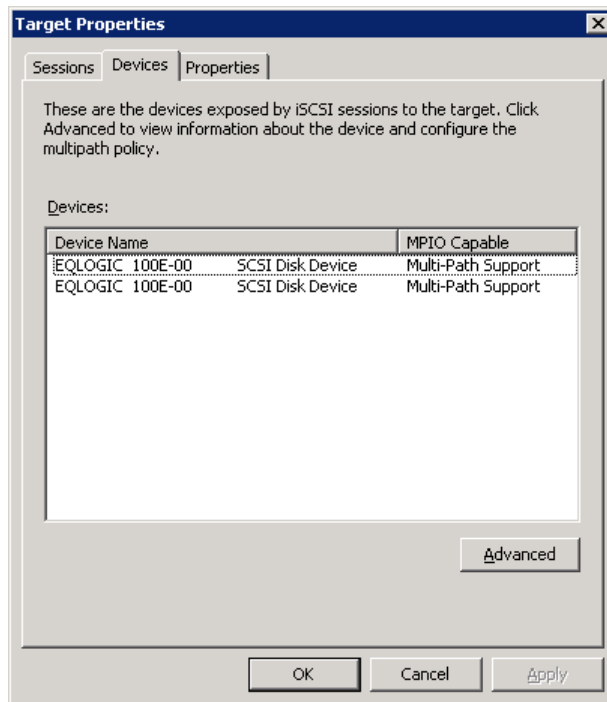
Target Properties

Sessions | Devices | Properties

These are the devices exposed by iSCSI sessions to the target. Click Advanced to view information about the device and configure the multipath policy.

Devices:

| Device Name | MPIO Capable |
|---|---|
| EQLOGIC 100E-00 SCSI Disk Device | Multi-Path Support |
| EQLOGIC 100E-00 SCSI Disk Device | Multi-Path Support |

Advanced

OK Cancel Apply